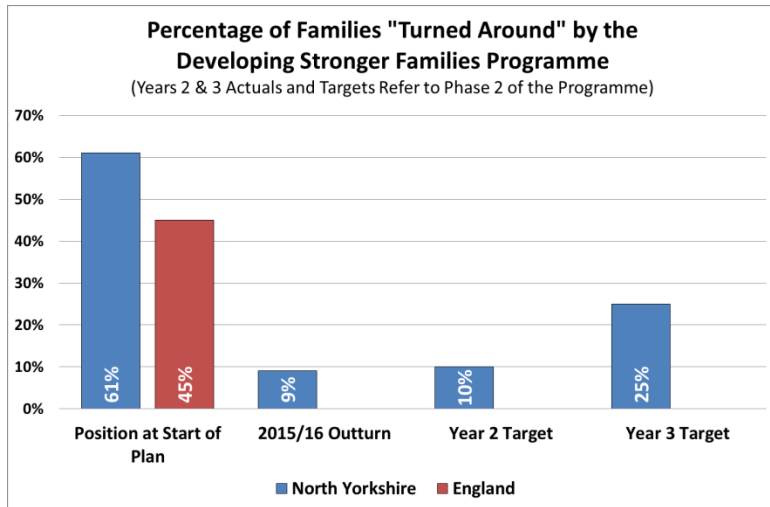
Percentage of Families "Turned Around" by the Developing Stronger Families Programme
(Years 2 & 3 Actuals and Targets Refer to Phase 2 of the Programme)

70%
60%
50%
40%
30%
20%
10%
0%

61%
45%
9%
10%
25%

Position at Start of Plan
2015/16 Outturn
Year 2 Target
Year 3 Target

North Yorkshire
England